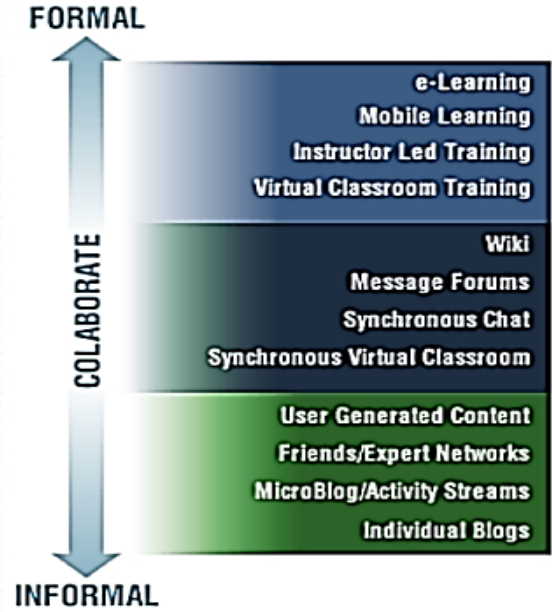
FORMAL

COLABORATE

e-Learning
Mobile Learning
Instructor Led Training
Virtual Classroom Training

Wiki
Message Forums
Synchronous Chat
Synchronous Virtual Classroom

User Generated Content
Friends/Expert Networks
MicroBlog/Activity Streams
Individual Blogs

INFORMAL